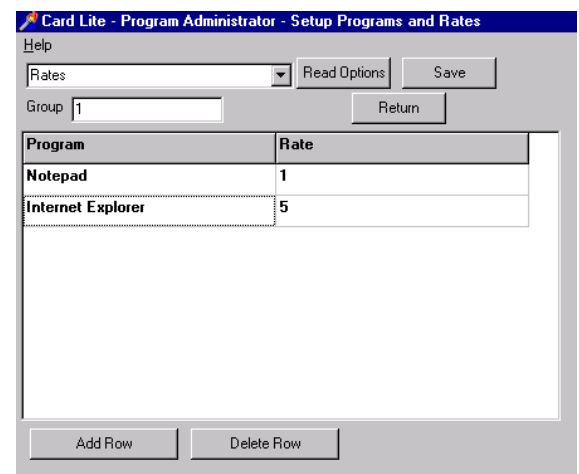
Card Lite - Program Administrator - Setup Programs and Rates

Help

Rates

Read Options

Save

Group 1

Return

| Program | Rate |
|---|---|
| Notepad | 1 |
| Internet Explorer | 5 |

Add Row

Delete Row